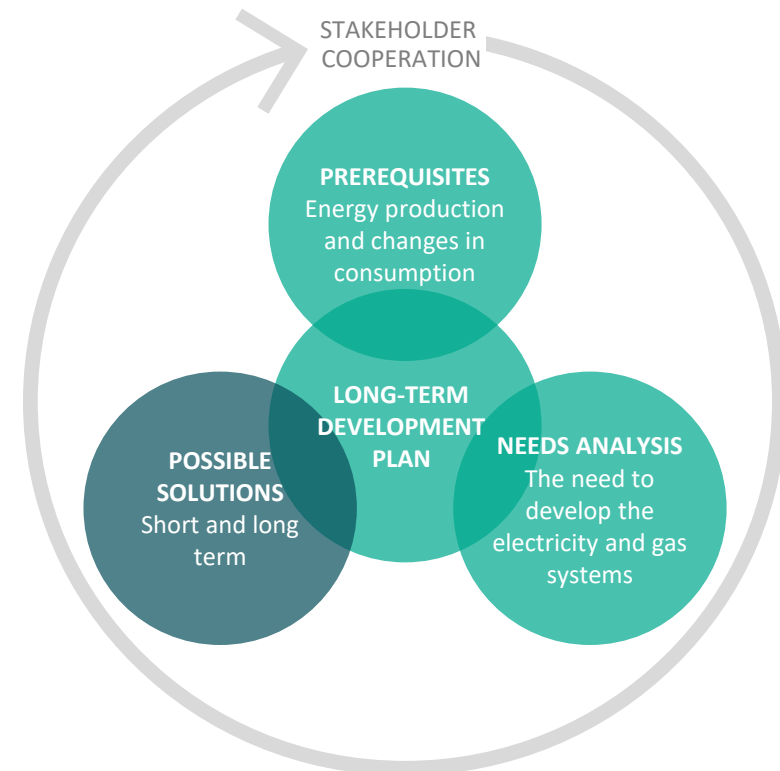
STAKEHOLDER COOPERATION

PREREQUISITES
Energy production and changes in consumption

LONG-TERM DEVELOPMENT PLAN

POSSIBLE SOLUTIONS
Short and long term

NEEDS ANALYSIS
The need to develop the electricity and gas systems